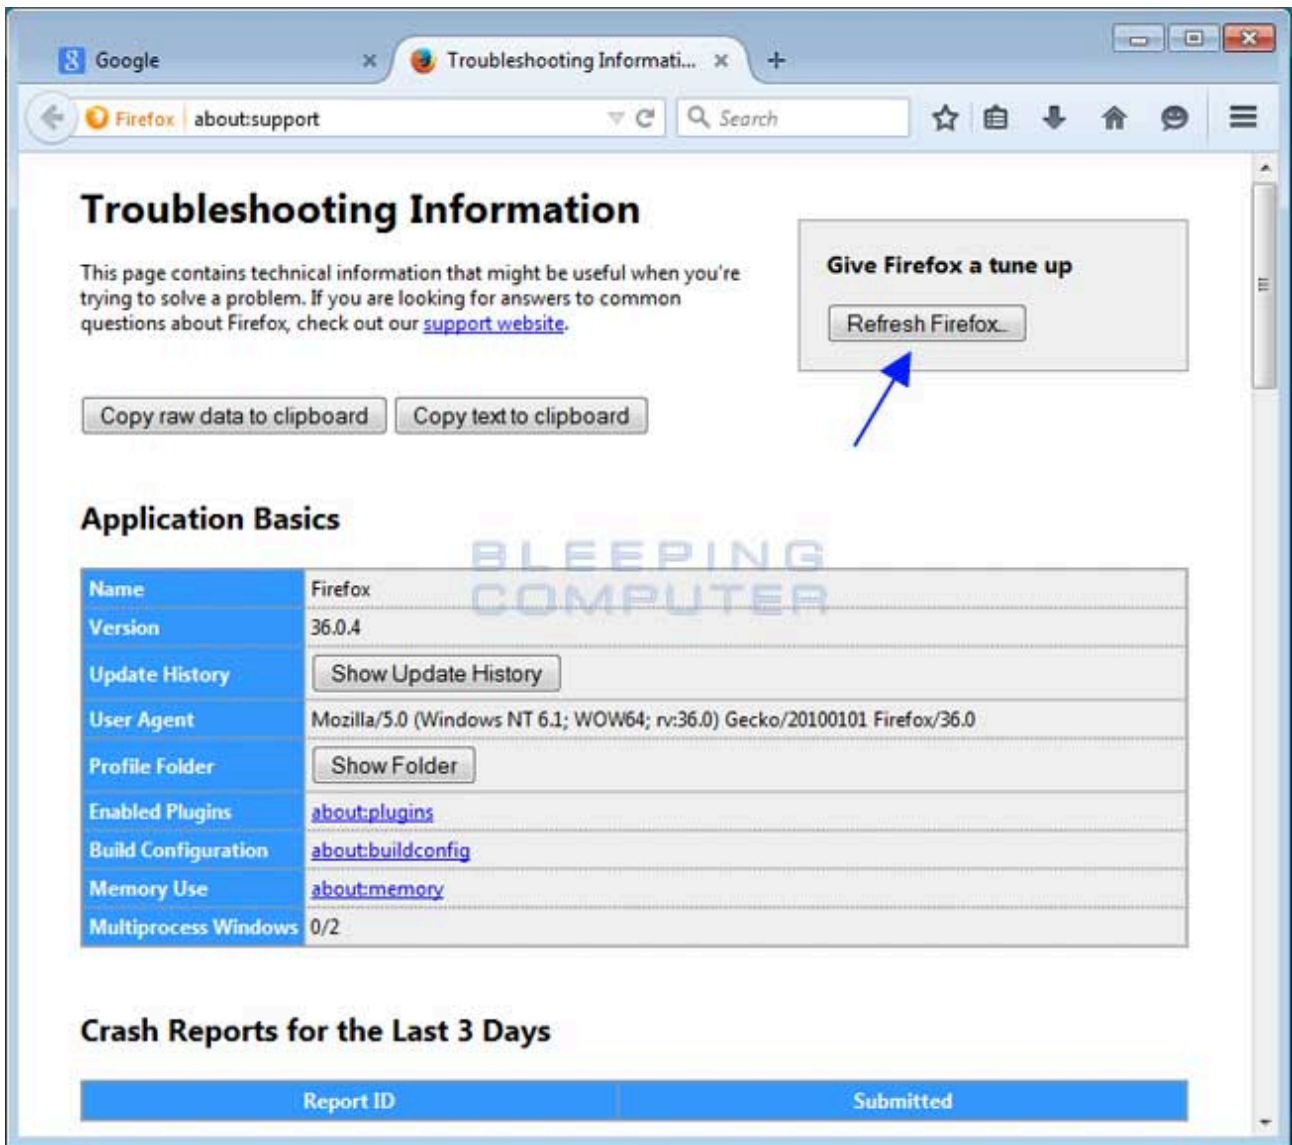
Google

Troubleshooting Informati...

Firefox about:support

Search

Troubleshooting Information

This page contains technical information that might be useful when you're trying to solve a problem. If you are looking for answers to common questions about Firefox, check out our support website.

Give Firefox a tune up

Refresh Firefox...

Copy raw data to clipboard

Copy text to clipboard

Application Basics

BLEEPING COMPUTER

| Name | Firefox |
|---|---|
| Version | 36.0.4 |
| Update History | Show Update History |
| User Agent | Mozilla/5.0 (Windows NT 6.1; WOW64; rv:36.0) Gecko/20100101 Firefox/36.0 |
| Profile Folder | Show Folder |
| Enabled Plugins | about:plugins |
| Build Configuration | about:buildconfig |
| Memory Use | about:memory |
| Multiprocess Windows | 0/2 |

Crash Reports for the Last 3 Days

| Report ID | Submitted |
|---|---|